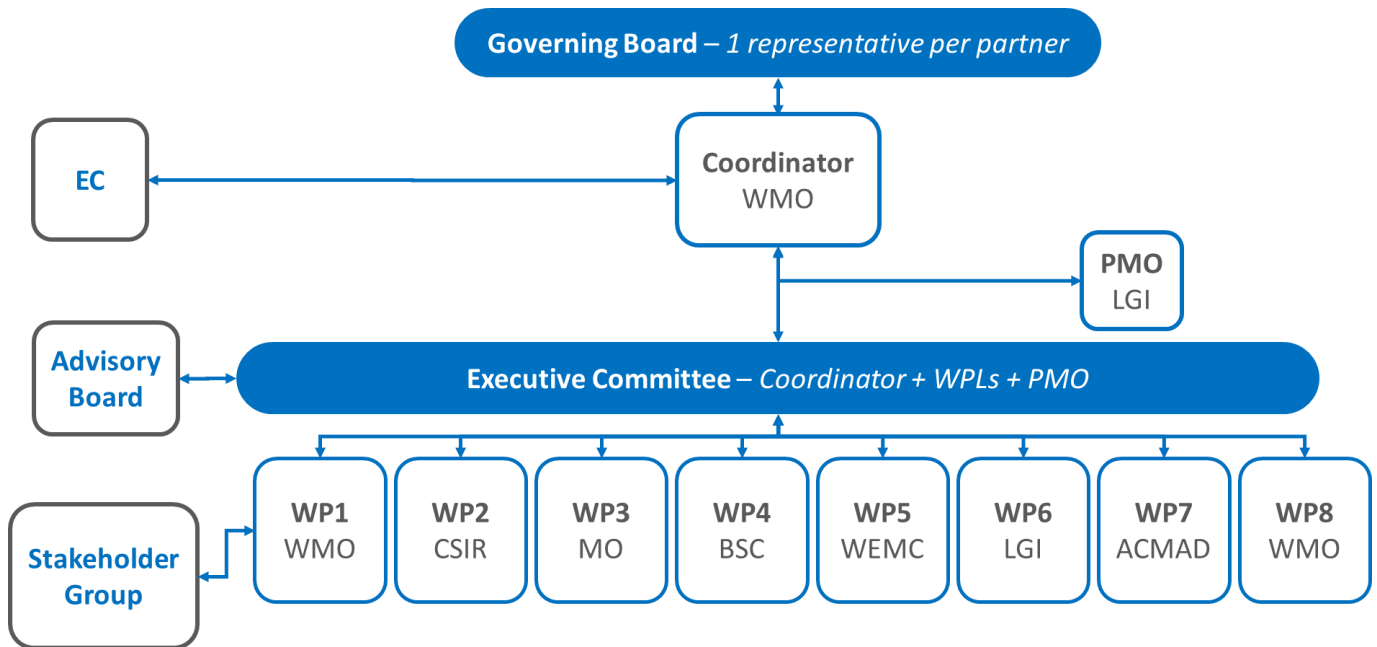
**Governing Board** – *1 representative per partner*

EC

**Coordinator**
WMO

**PMO**
LGI

Advisory Board

**Executive Committee** – *Coordinator + WPLs + PMO*

Stakeholder Group

**WP1**
WMO

**WP2**
CSIR

**WP3**
MO

**WP4**
BSC

**WP5**
WEMC

**WP6**
LGI

**WP7**
ACMAD

**WP8**
WMO